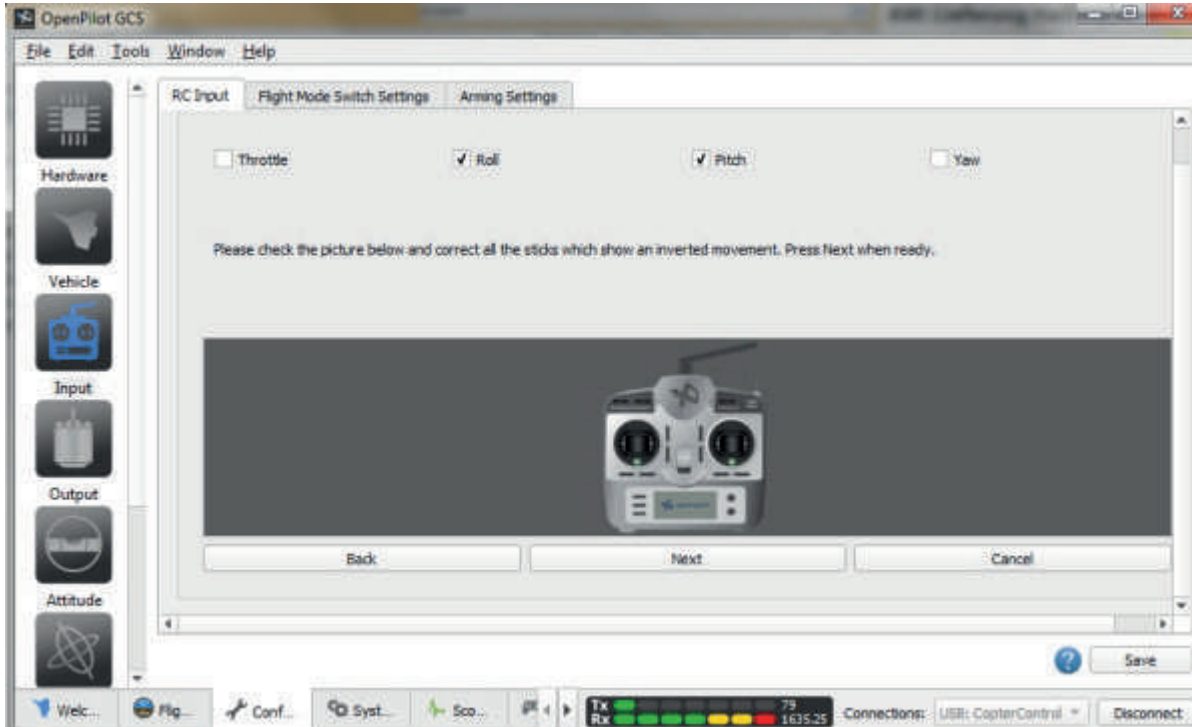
OpenPilot GCS

File Edit Tools Window Help

Hardware

Vehicle

Input

Output

Attitude

RC Input | Flight Mode Switch Settings | Arming Settings

Throttle ✓ Roll ✓ Pitch Yaw

Please check the picture below and correct all the sticks which show an inverted movement. Press Next when ready.

Back | Next | Cancel

Save

Welc... Flig... Conf... Syst... Sco...

Tx 79
Rx 1635.25

Connections: USB: CopterControl Disconnect